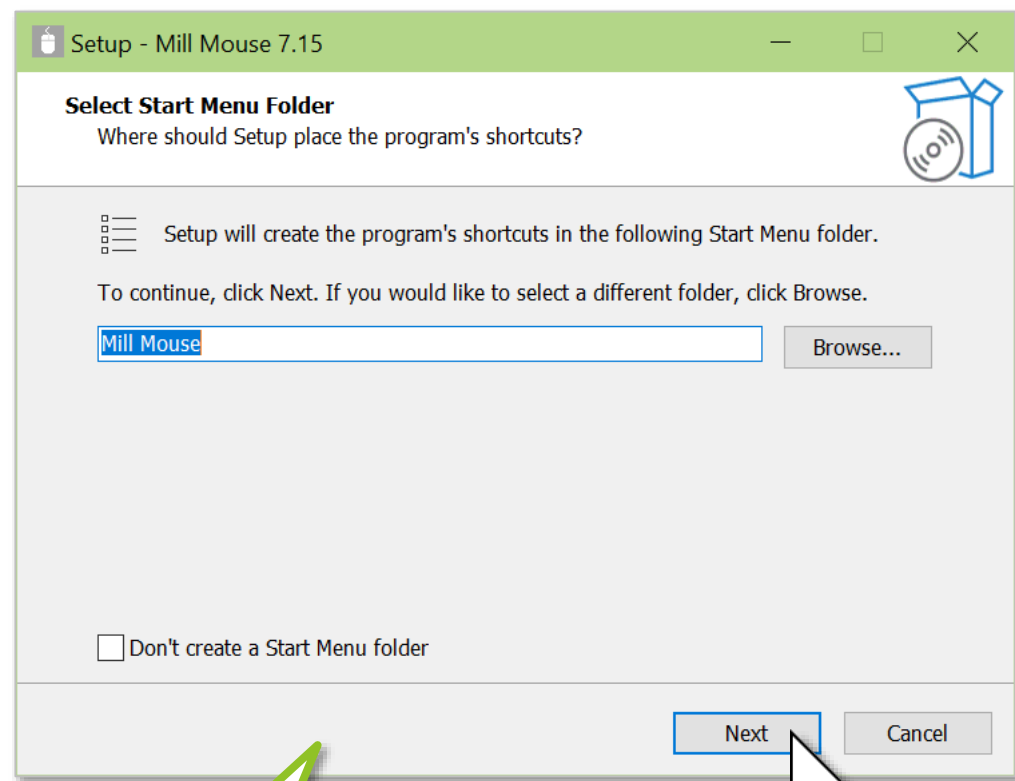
Setup - Mill Mouse 7.15

Select Start Menu Folder
Where should Setup place the program's shortcuts?

Setup will create the program's shortcuts in the following Start Menu folder.

To continue, click Next. If you would like to select a different folder, click Browse.

Mill Mouse

Browse...

Don't create a Start Menu folder

Next

Cancel